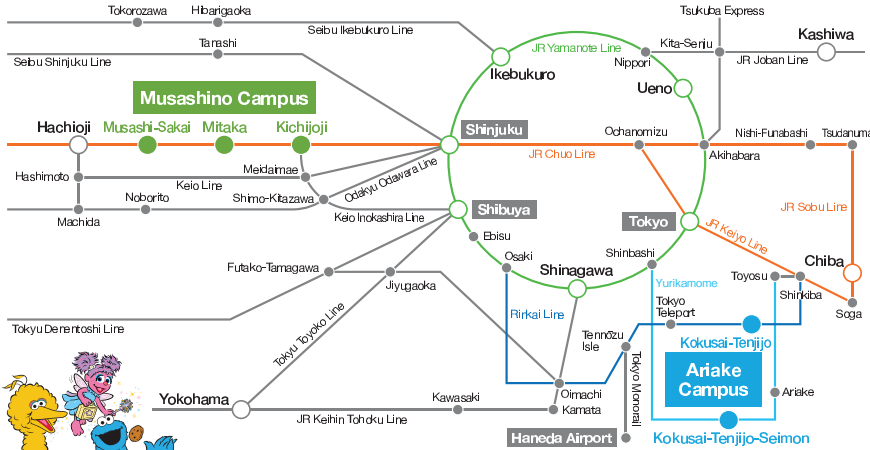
Tokorozawa
Hibarigaoka
Seibu Ikebukuro Line
Tsukuba Express
Kashiwa
Tanashi
JR Yamanote Line
Kita-Senju
Seibu Shinjuku Line
Ikebukuro
Nippori
JR Joban Line
Musashino Campus
Ueno
Hachioji
Musashi-Sakai
Mitaka
Kichijoji
Shinjuku
Ochanomizu
Nishi-Funabashi
Tsudanuma
JR Chuo Line
Akihabara
Hashimoto
Meidaimae
Odakyu Odawara Line
Keio Line
Noborito
Shimo-Kitazawa
Machida
Keio Inokashira Line
Shibuya
Tokyo
JR Sobu Line
Ebisu
JR Keiyo Line
Shinbashi
Chiba
Osaki
Shinagawa
Futako-Tamagawa
Yurikamome
Toyosu
Jiyugaoka
Shinkiba
Tokyo Teleport
Soga
Rinkai Line
Tokyu Denentoshi Line
Tennozu Isle
Kokusai-Tenjijo
Tokyu Toyoko Line
Ariake Campus
Oimachi
Tokyo Monorail
Yokohama
Ariake
Kawasaki
Kamata
JR Keihin Tohoku Line
Haneda Airport
Kokusai-Tenjijo-Seimon